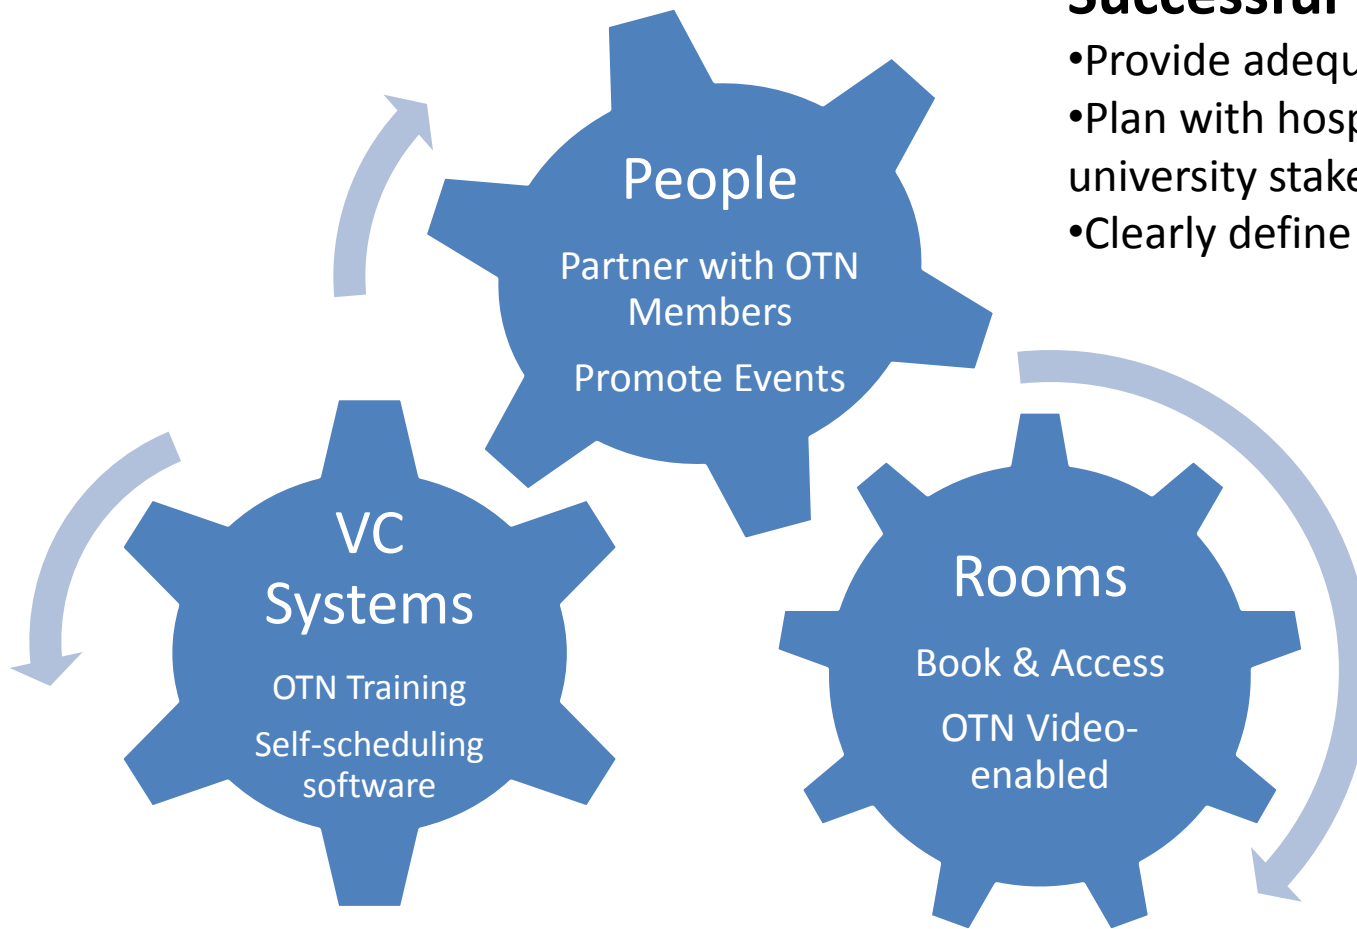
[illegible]
•Provide adequ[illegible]
•Plan with hosp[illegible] university stake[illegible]
•Clearly define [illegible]

People

Partner with OTN Members

Promote Events

VC Systems

OTN Training

Self-scheduling software

Rooms

Book & Access

OTN Video-enabled